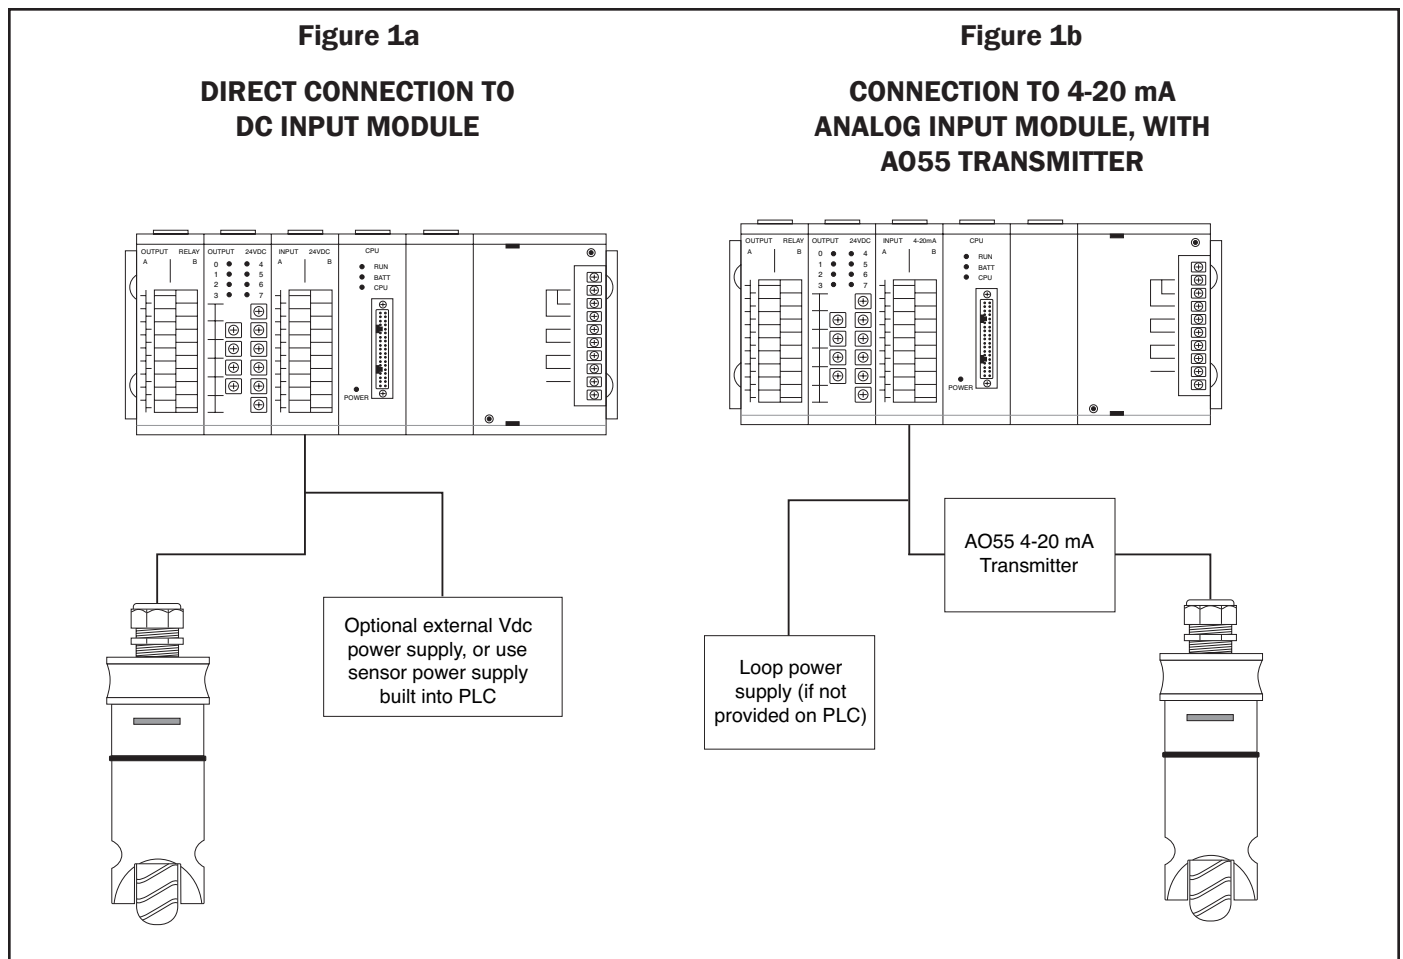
Figure 1a

DIRECT CONNECTION TO DC INPUT MODULE

OUTPUT A RELAY B

OUTPUT 24VDC
0 4
1 5
2 6
3 7

INPUT 24VDC
A B

CPU
RUN
BATT
CPU

POWER

Optional external Vdc power supply, or use sensor power supply built into PLC

Figure 1b

CONNECTION TO 4-20 mA ANALOG INPUT MODULE, WITH AO55 TRANSMITTER

OUTPUT A RELAY B

OUTPUT 24VDC
0 4
1 5
2 6
3 7

INPUT 4-20mA
A B

CPU
RUN
BATT
CPU

POWER

AO55 4-20 mA Transmitter

Loop power supply (if not provided on PLC)